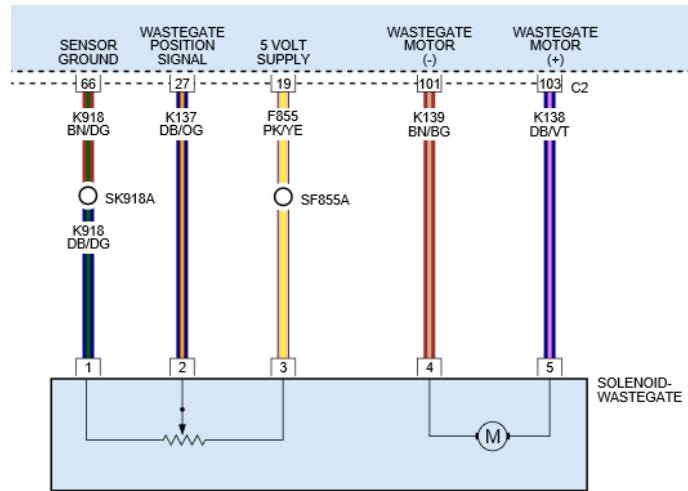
SENSOR GROUND

WASTEGATE POSITION SIGNAL

5 VOLT SUPPLY

WASTEGATE MOTOR (-)

WASTEGATE MOTOR (+)

66

27

19

101

103

C2

K918 BN/DG

K137 DB/OG

F855 PK/YE

K139 BN/BG

K138 DB/VT

SK918A

SF855A

K918 DB/DG

1

2

3

4

5

SOLENOID-WASTEGATE

M